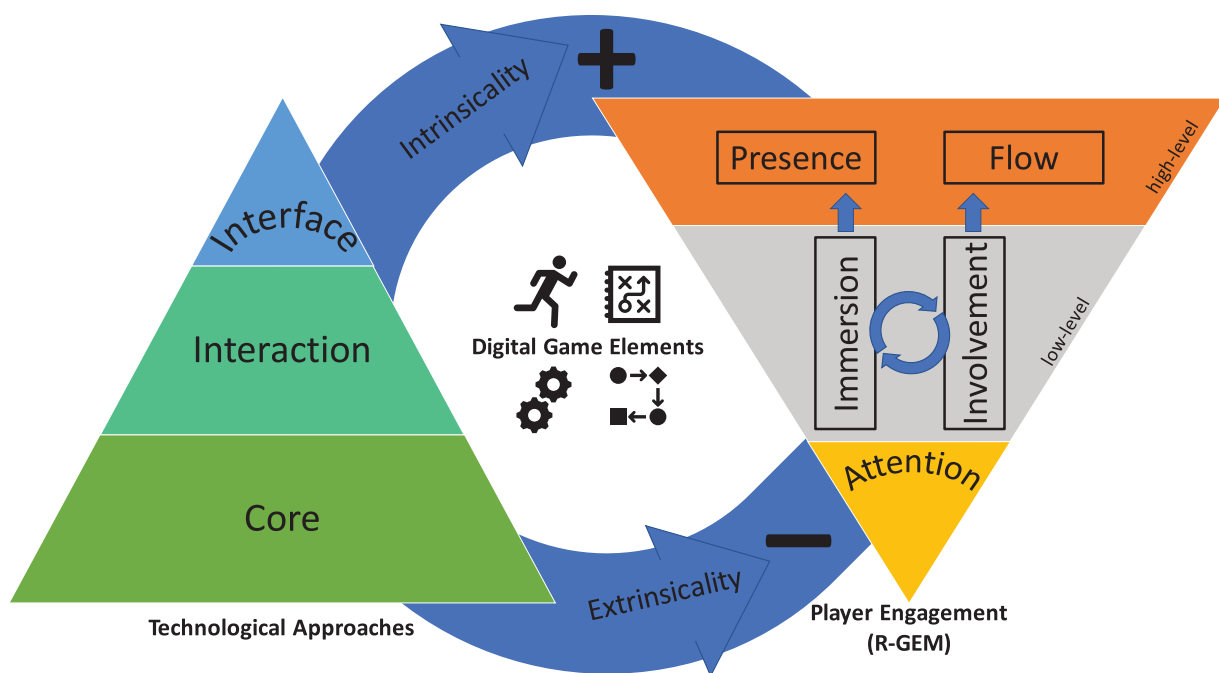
Intrinsicality

+

Presence

Flow

high-level

Interface

Interaction

Core

Technological Approaches

Digital Game Elements

Immersion

Involvement

low-level

Attention

−

Extrinsicality

Player Engagement (R-GEM)